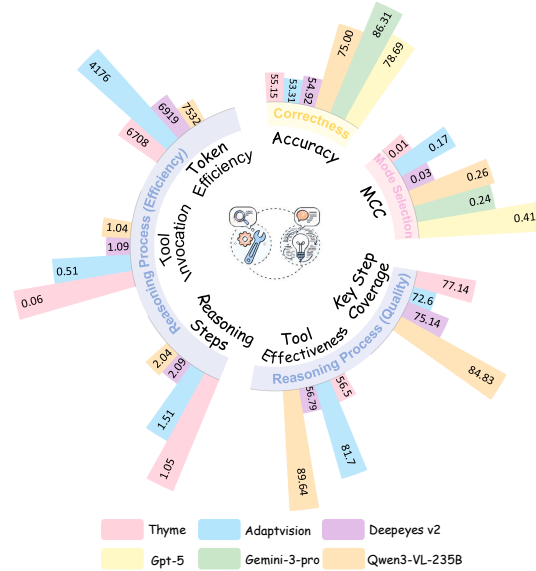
Correctness
Accuracy
55.15
53.31
54.92
75.00
86.31
78.69

Mode Selection
MCC
0.01
0.17
0.03
0.26
0.24
0.41

Reasoning Process (Quality)
Key Step Coverage
77.14
72.6
75.14
84.83

Tool Effectiveness
56.5
56.79
81.7
89.64

Reasoning Process (Efficiency)
Reasoning Steps
2.04
2.09
1.51
1.05

Tool Invocation
1.04
1.09
0.51
0.06

Token Efficiency
4176
6919
7532
6708

Thyme
Adaptvision
Deepeyes v2
Gpt-5
Gemini-3-pro
Qwen3-VL-235B